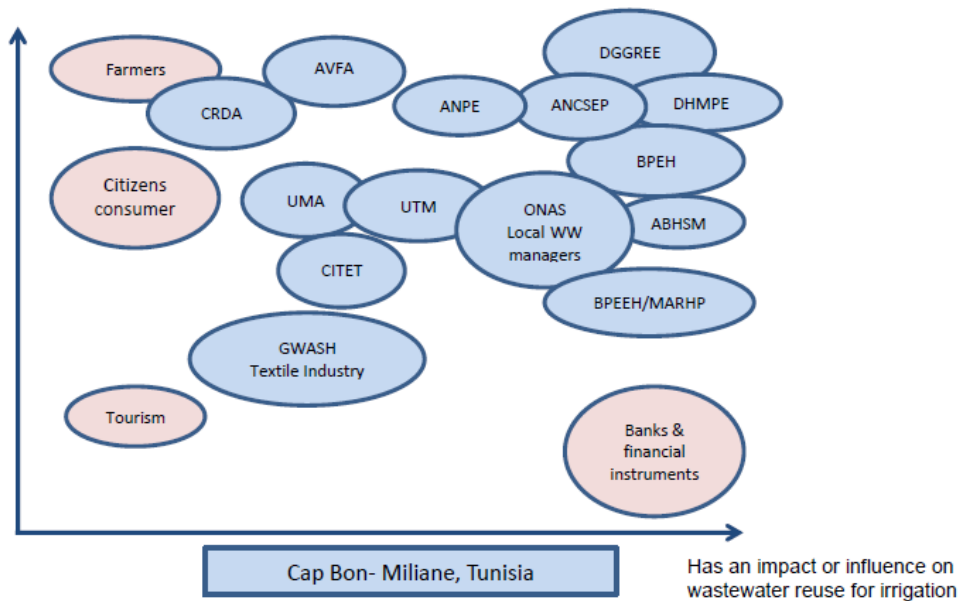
Farmers

AVFA

DGGREE

CRDA

ANPE

ANCSEP

DHMPE

BPEH

Citizens consumer

UMA

UTM

ONAS Local WW managers

ABHSM

CITET

BPEEH/MARHP

GWASH Textile Industry

Tourism

Banks & financial instruments

Cap Bon- Miliane, Tunisia

Has an impact or influence on wastewater reuse for irrigation